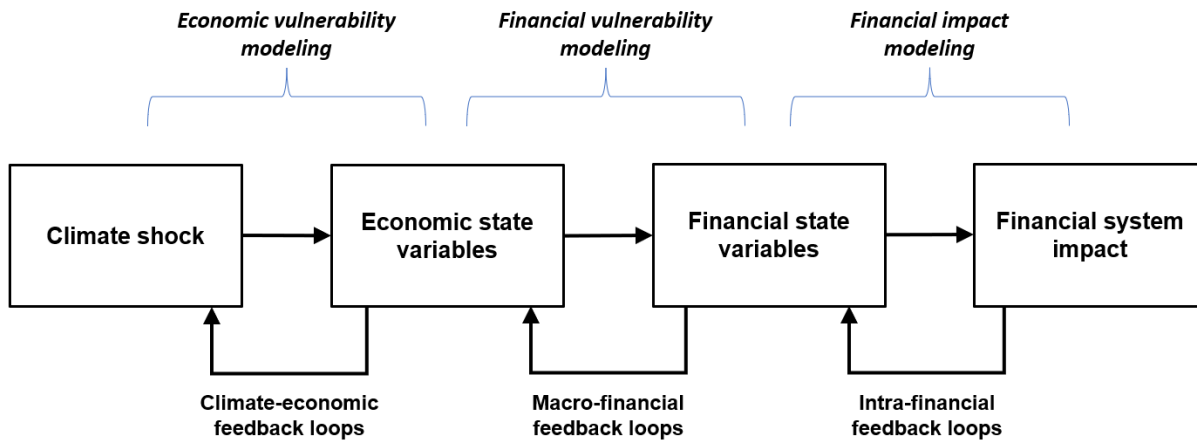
*Economic vulnerability modeling*

*Financial vulnerability modeling*

*Financial impact modeling*

**Climate shock**

**Economic state variables**

**Financial state variables**

**Financial system impact**

**Climate-economic feedback loops**

**Macro-financial feedback loops**

**Intra-financial feedback loops**